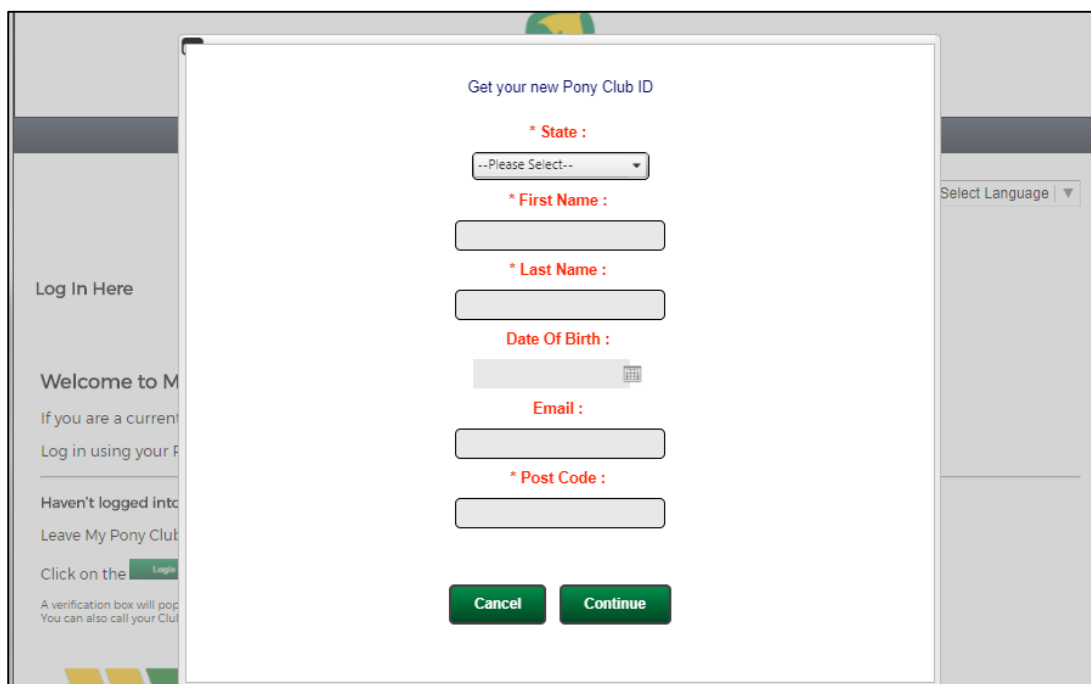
Select Language

Log In Here

Welcome to M

If you are a current

Log in using your P

Haven't logged into

Leave My Pony Club

Click on the Login

A verification box will pop
You can also call your Clu

Get your new Pony Club ID

* State :

--Please Select--

* First Name :

* Last Name :

Date Of Birth :

Email :

* Post Code :

Cancel

Continue